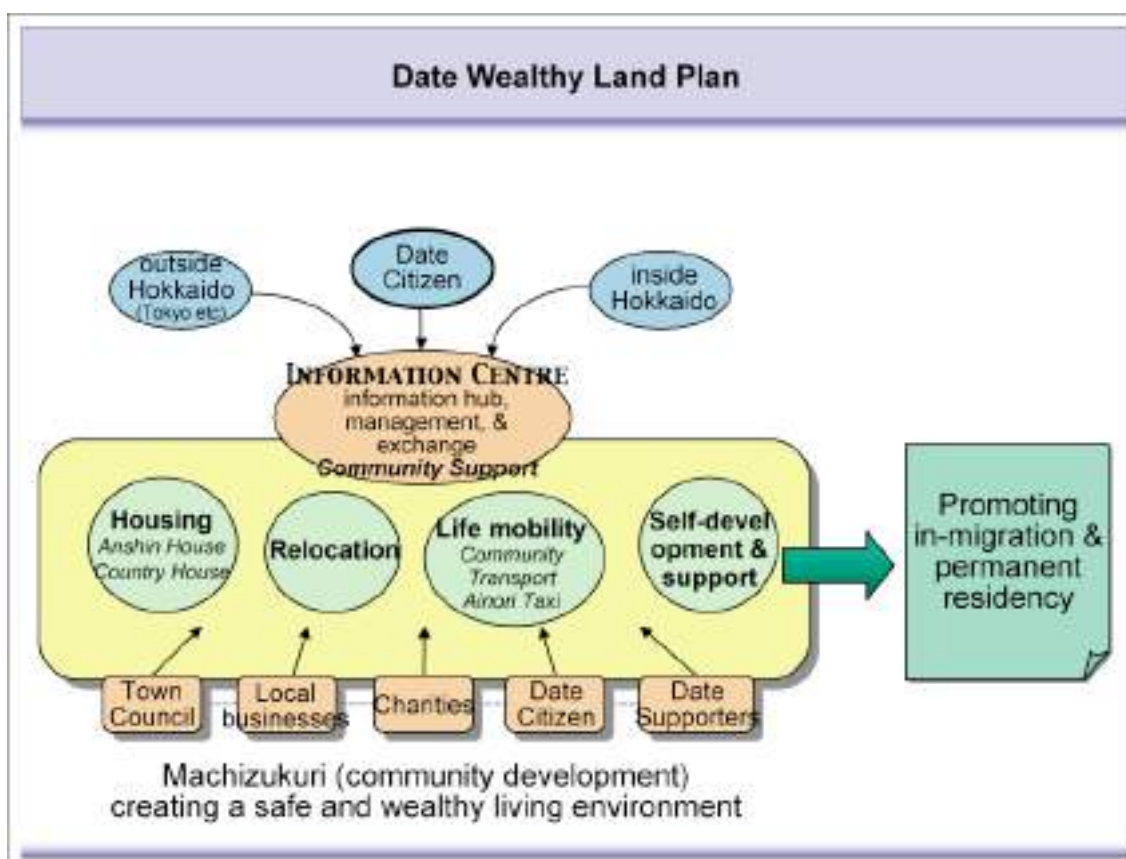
Date Wealthy Land Plan

outside Hokkaido (Tokyo etc)

Date Citizen

inside Hokkaido

INFORMATION CENTRE
information hub, management, & exchange
Community Support

Housing
Anshin House
Country House

Relocation

Life mobility
Community Transport
Ainori Taxi

Self-development & support

Promoting in-migration & permanent residency

Town Council

Local businesses

Charities

Date Citizen

Date Supporters

Machizukuri (community development)
creating a safe and wealthy living environment